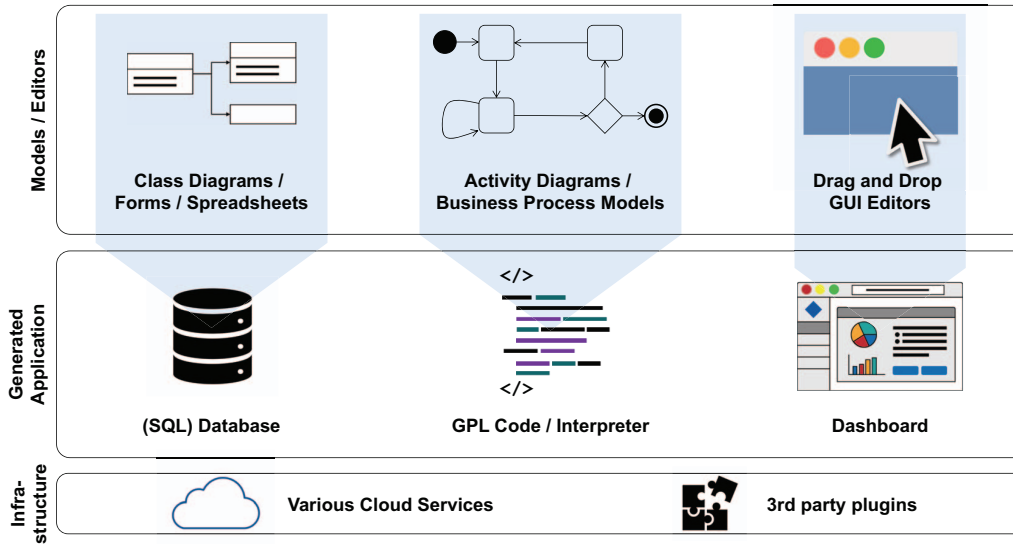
Models / Editors

Class Diagrams / Forms / Spreadsheets

Activity Diagrams / Business Process Models

Drag and Drop GUI Editors

Generated Application

</>

</>

(SQL) Database

GPL Code / Interpreter

Dashboard

Infra-structure

Various Cloud Services

3rd party plugins